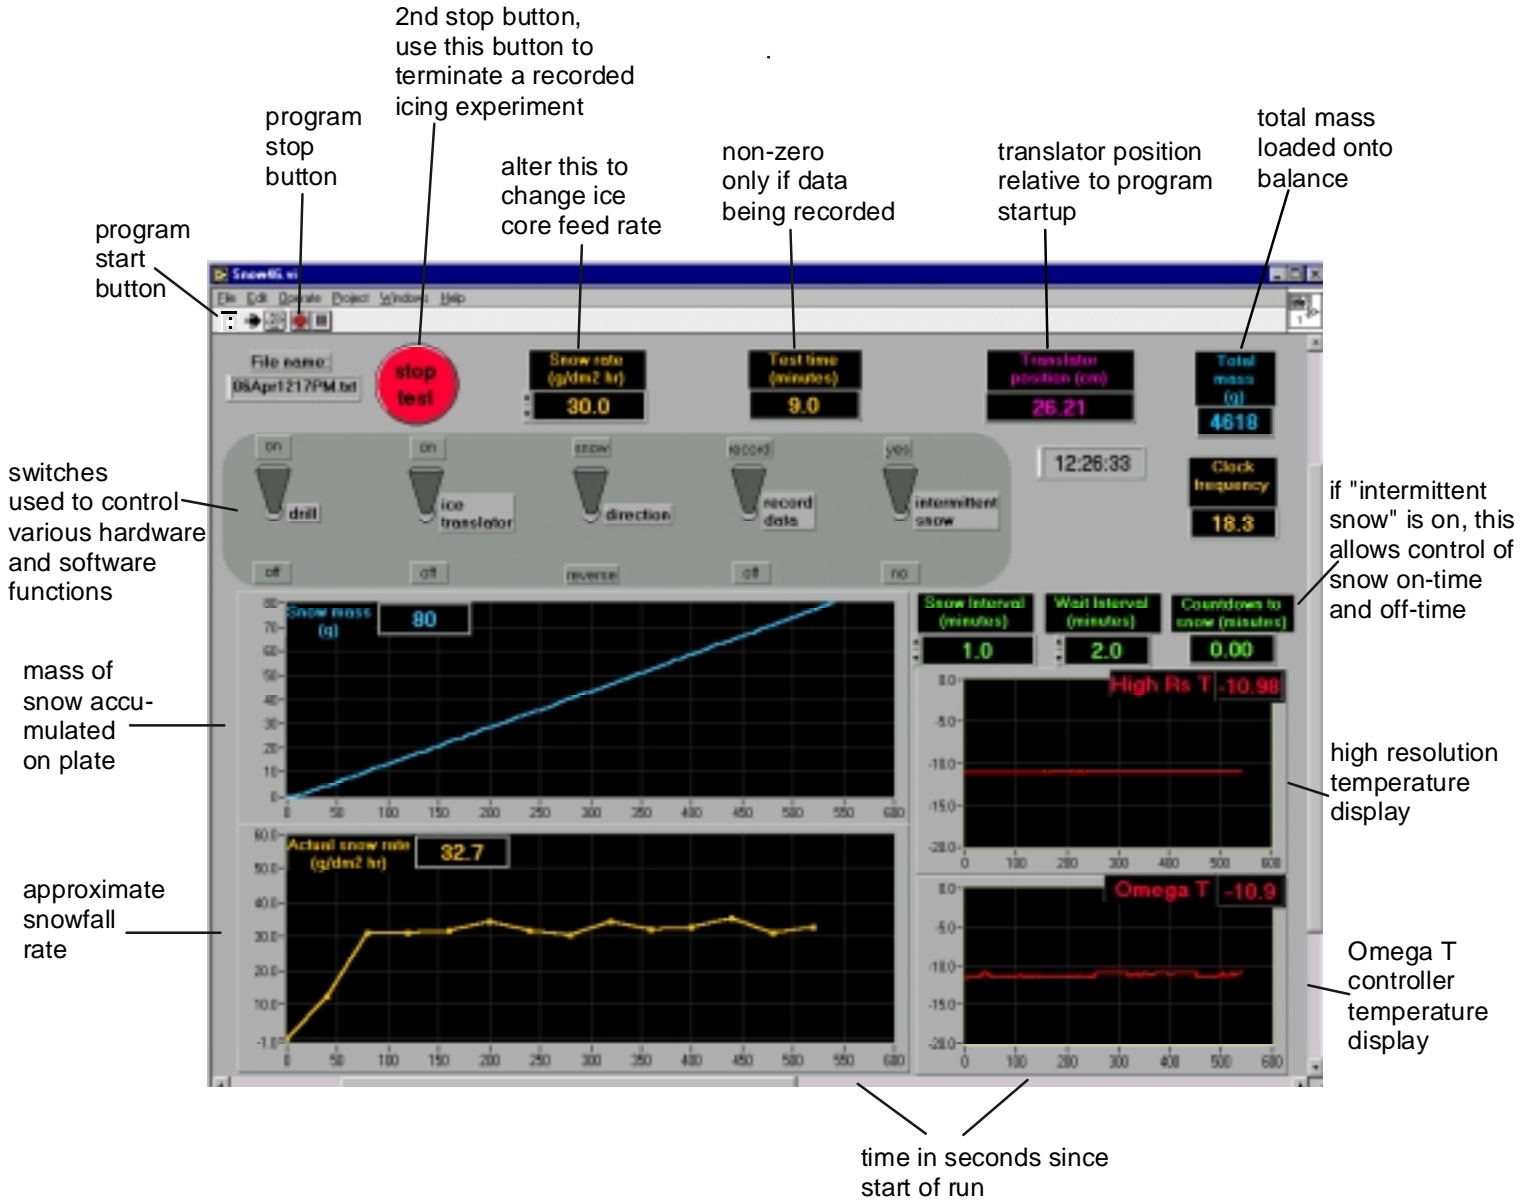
2nd stop button, use this button to terminate a recorded icing experiment

program stop button

program start button

alter this to change ice core feed rate

non-zero only if data being recorded

translator position relative to program startup

total mass loaded onto balance

Snow46.vi

File Edit Operate Project Windows Help

File name:
06Apr1217PM.txt

stop test

Snow rate (g/dm2 hr)
30.0

Test time (minutes)
9.0

Translator position (cm)
26.21

Total mass (g)
4618

12:26:33

Clock frequency
18.3

on drill off

on ice translator off

snow direction reverse

record record data off

yes intermittent snow no

switches used to control various hardware and software functions

if "intermittent snow" is on, this allows control of snow on-time and off-time

Snow Interval (minutes)
1.0

Wait Interval (minutes)
2.0

Countdown to snow (minutes)
0.00

Snow mass (g)
80

80 70 60 50 40 30 20 10 0
0 50 100 150 200 250 300 350 400 450 500 550 600

mass of snow accumulated on plate

High Rs T -10.98

0.0 -5.0 -10.0 -15.0 -20.0
0 100 200 300 400 500 600

high resolution temperature display

Actual snow rate (g/dm2 hr)
32.7

60.0 50.0 40.0 30.0 20.0 10.0 -1.0
0 50 100 150 200 250 300 350 400 450 500 550 600

approximate snowfall rate

Omega T -10.9

0.0 -5.0 -10.0 -15.0 -20.0
0 100 200 300 400 500 600

Omega T controller temperature display

time in seconds since start of run